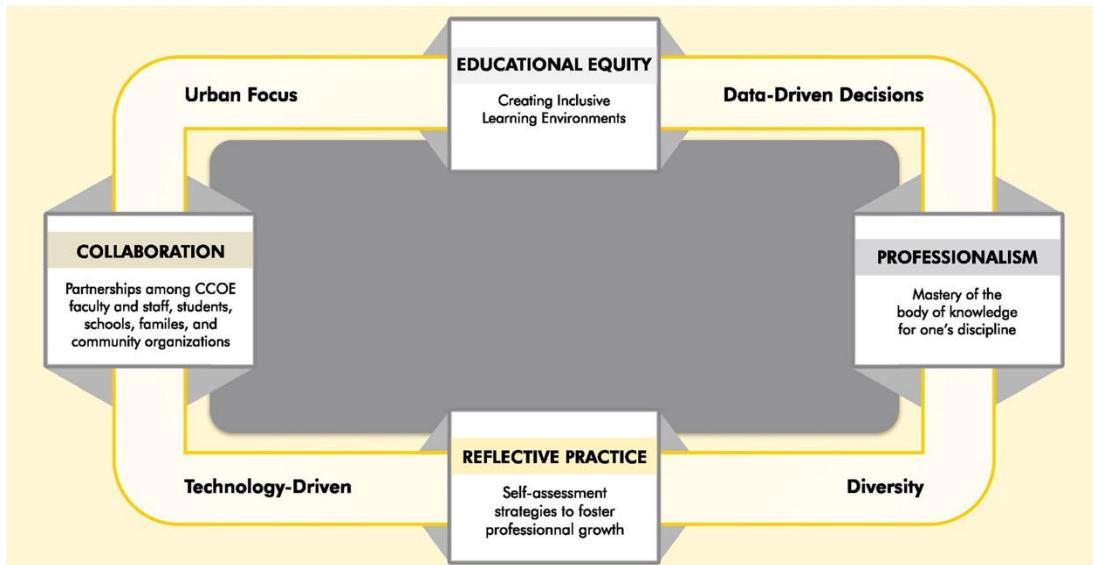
EDUCATIONAL EQUITY

Creating Inclusive Learning Environments

Urban Focus

Data-Driven Decisions

COLLABORATION

Partnerships among CCOE faculty and staff, students, schools, familes, and community organizations

PROFESSIONALISM

Mastery of the body of knowledge for one's discipline

Technology-Driven

Diversity

REFLECTIVE PRACTICE

Self-assessment strategies to foster professionnal growth